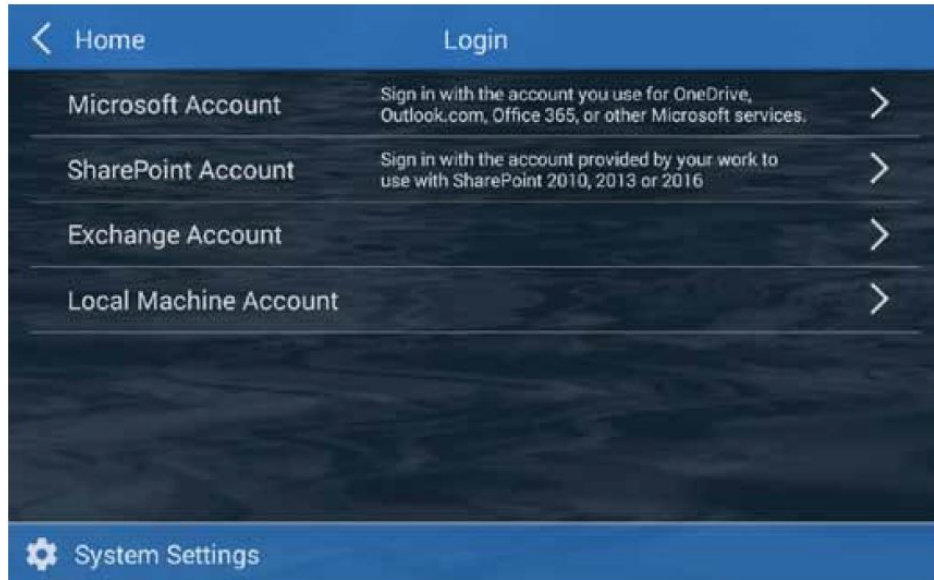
Home

Login

Microsoft Account

Sign in with the account you use for OneDrive, Outlook.com, Office 365, or other Microsoft services.

SharePoint Account

Sign in with the account provided by your work to use with SharePoint 2010, 2013 or 2016

Exchange Account

Local Machine Account

System Settings